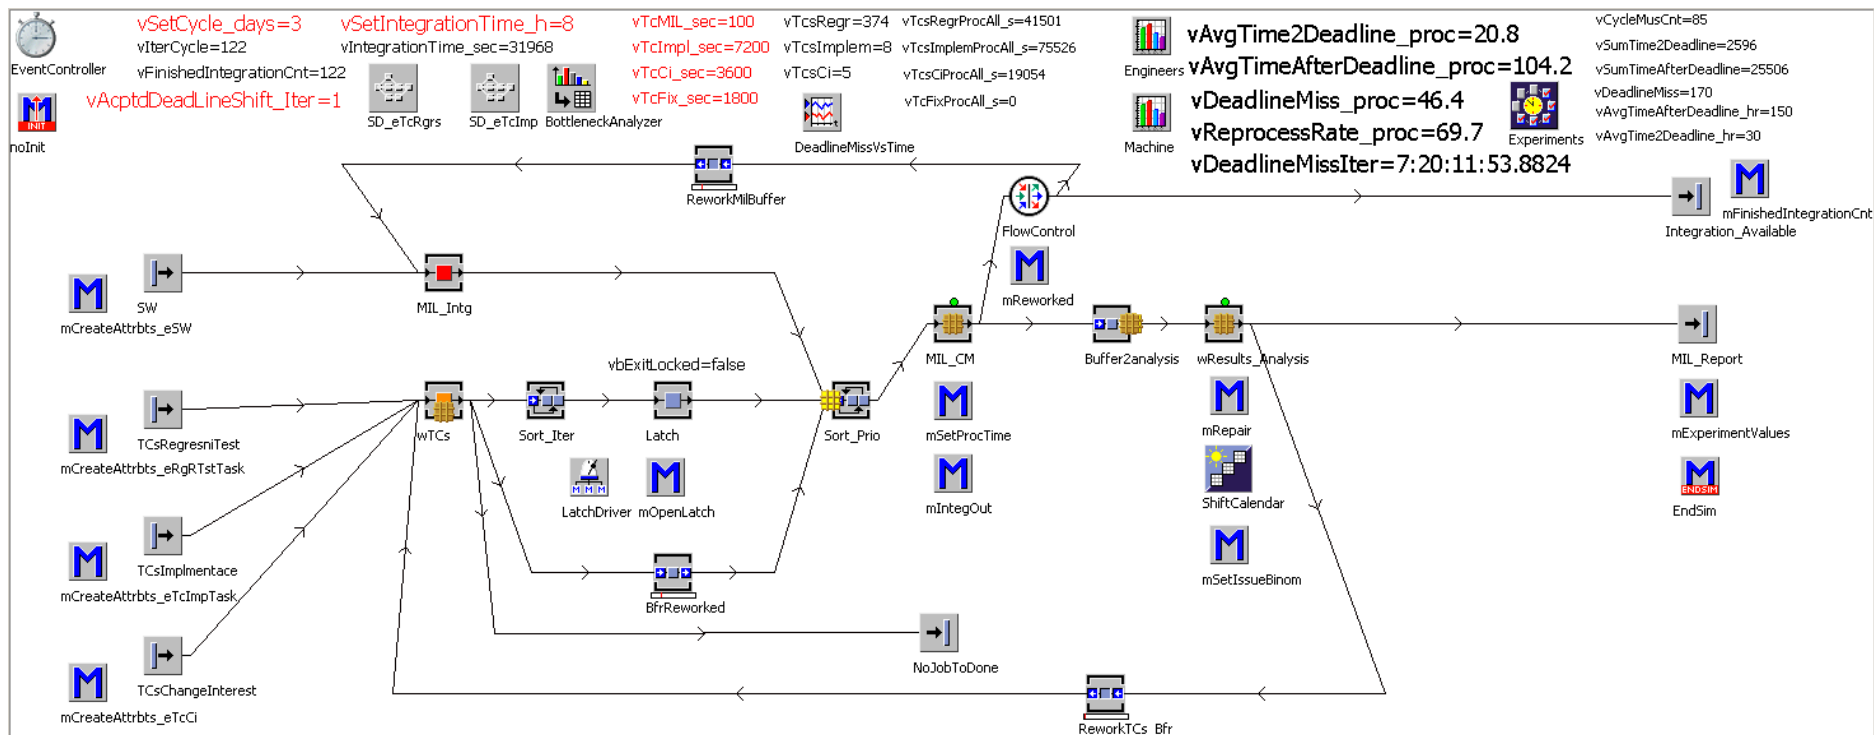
EventController
vSetCycle_days=3
vIterCycle=122
vFinishedIntegrationCnt=122
vSetIntegrationTime_h=8
vIntegrationTime_sec=31968
vTcMIL_sec=100
vTcImpl_sec=7200
vTcCi_sec=3600
vTcFix_sec=1800
vTcsRegr=374
vTcsImplem=8
vTcsCi=5
vTcsRegrProcAll_s=41501
vTcsImplemProcAll_s=75526
vTcsCiProcAll_s=19054
vTcFixProcAll_s=0
Engineers
Machine
vAvgTime2Deadline_proc=20.8
vAvgTimeAfterDeadline_proc=104.2
vDeadlineMiss_proc=46.4
vReprocessRate_proc=69.7
vDeadlineMissIter=7:20:11:53.8824
Experiments
vCycleMusCnt=85
vSumTime2Deadline=2596
vSumTimeAfterDeadline=25506
vDeadlineMiss=170
vAvgTimeAfterDeadline_hr=150
vAvgTime2Deadline_hr=30
noInit
vAcptdDeadLineShift_Iter=1
SD_eTcRgrs
SD_eTcImp
BottleneckAnalyzer
DeadlineMissVsTime
ReworkMilBuffer
FlowControl
mReworked
Integration_Available
mFinishedIntegrationCnt
SW
mCreateAttrbts_eSW
MIL_Intg
MIL_CM
Buffer2analysis
wResults_Analysis
MIL_Report
vbExitLocked=false
TCsRegresniTest
mCreateAttrbts_eRgRTstTask
wTCs
Sort_Iter
Latch
Sort_Prio
mSetProcTime
mRepair
mExperimentValues
LatchDriver
mOpenLatch
mIntegOut
ShiftCalendar
EndSim
TCsImplmentace
mCreateAttrbts_eTcImpTask
BfrReworked
mSetIssueBinom
NoJobToDone
TCsChangeInterest
mCreateAttrbts_eTcCi
ReworkTCs_Bfr